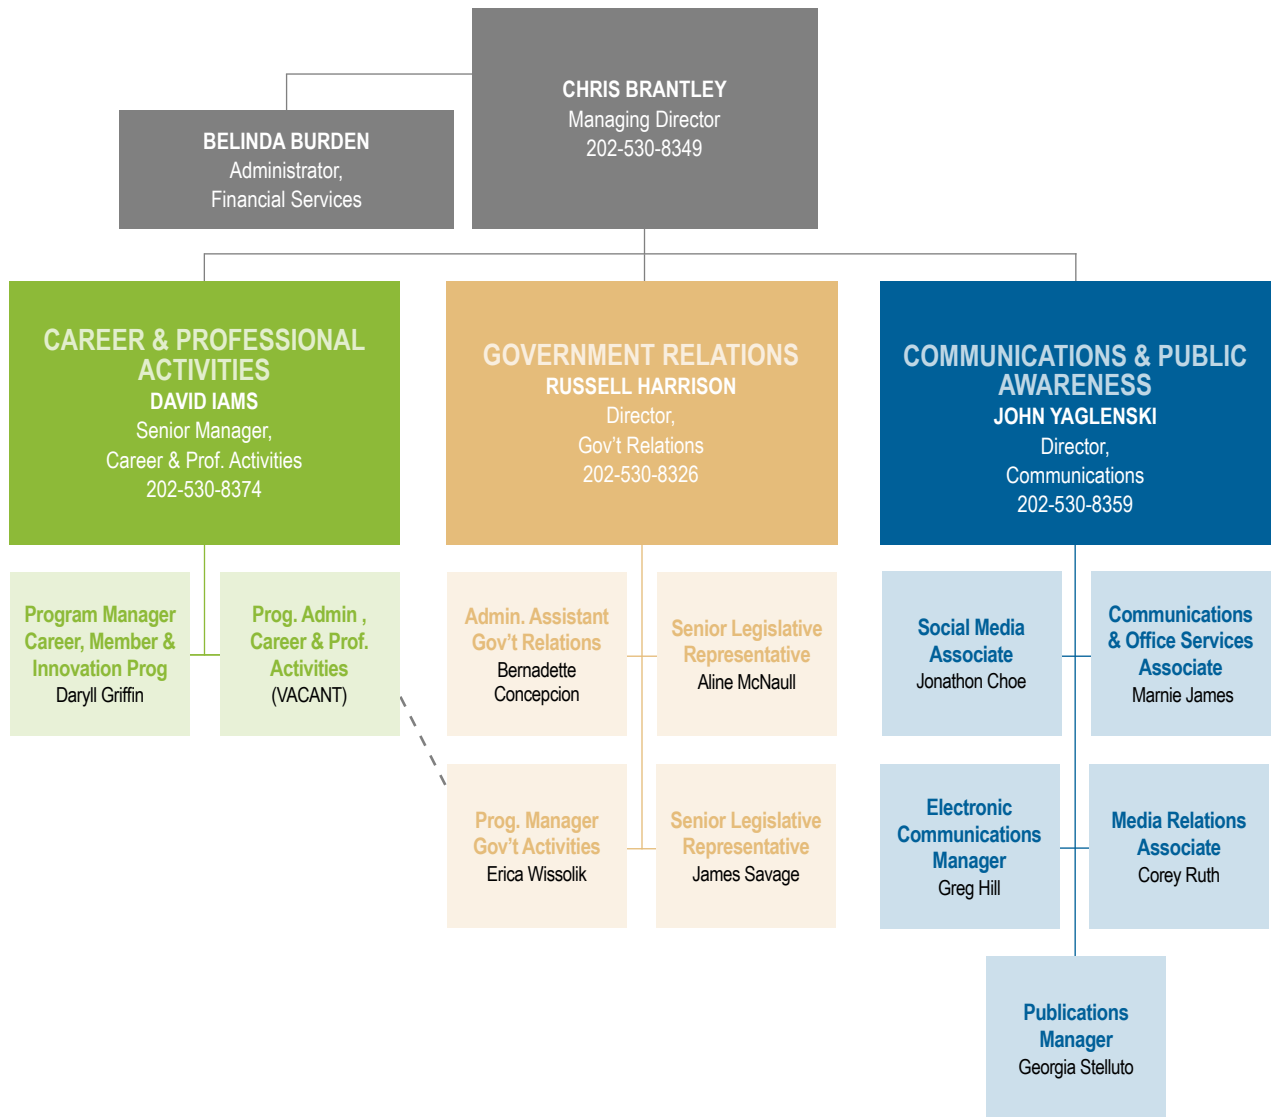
CHRIS BRANTLEY
Managing Director
202-530-8349

BELINDA BURDEN
Administrator,
Financial Services

CAREER & PROFESSIONAL ACTIVITIES
DAVID IAMS
Senior Manager,
Career & Prof. Activities
202-530-8374

GOVERNMENT RELATIONS
RUSSELL HARRISON
Director,
Gov't Relations
202-530-8326

COMMUNICATIONS & PUBLIC AWARENESS
JOHN YAGLENSKI
Director,
Communications
202-530-8359

Program Manager
Career, Member & Innovation Prog
Daryll Griffin

Prog. Admin ,
Career & Prof. Activities
(VACANT)

Admin. Assistant
Gov't Relations
Bernadette Concepcion

Senior Legislative Representative
Aline McNaull

Prog. Manager
Gov't Activities
Erica Wissolik

Senior Legislative Representative
James Savage

Social Media Associate
Jonathon Choe

Communications & Office Services Associate
Marnie James

Electronic Communications Manager
Greg Hill

Media Relations Associate
Corey Ruth

Publications Manager
Georgia Stelluto